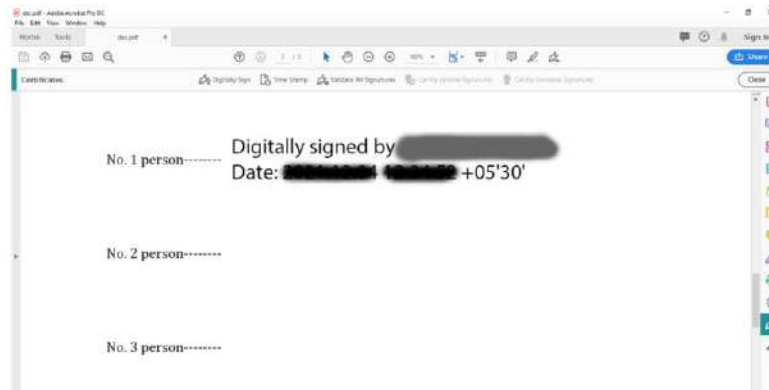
doc.pdf - Adobe Acrobat Pro DC
File Edit View Window Help
Home Tools doc.pdf
Sign In
Share
Certificates
Digitally Sign Time Stamp Validate All Signatures Certify (Visible Signature) Certify (Invisible Signature)
Close

No. 1 person-------- Digitally signed by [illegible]
Date: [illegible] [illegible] +05'30'

No. 2 person--------

No. 3 person--------